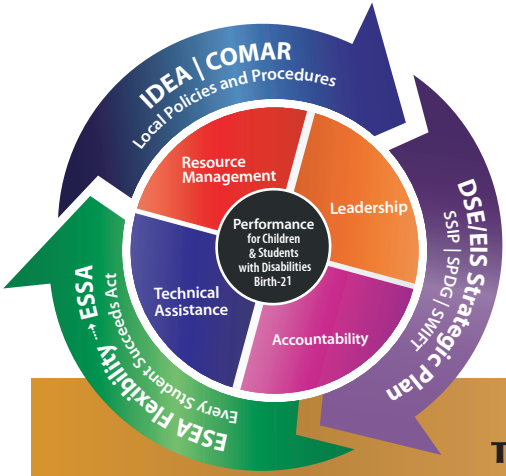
IDEA | COMAR
Local Policies and Procedures

DSE/EIS Strategic Plan
SSIP | SPDG | SWIFT

ESEA Flexibility → ESSA
Every Student Succeeds Act

Resource Management

Leadership

Accountability

Technical Assistance

Performance
for Children & Students with Disabilities Birth-21

T